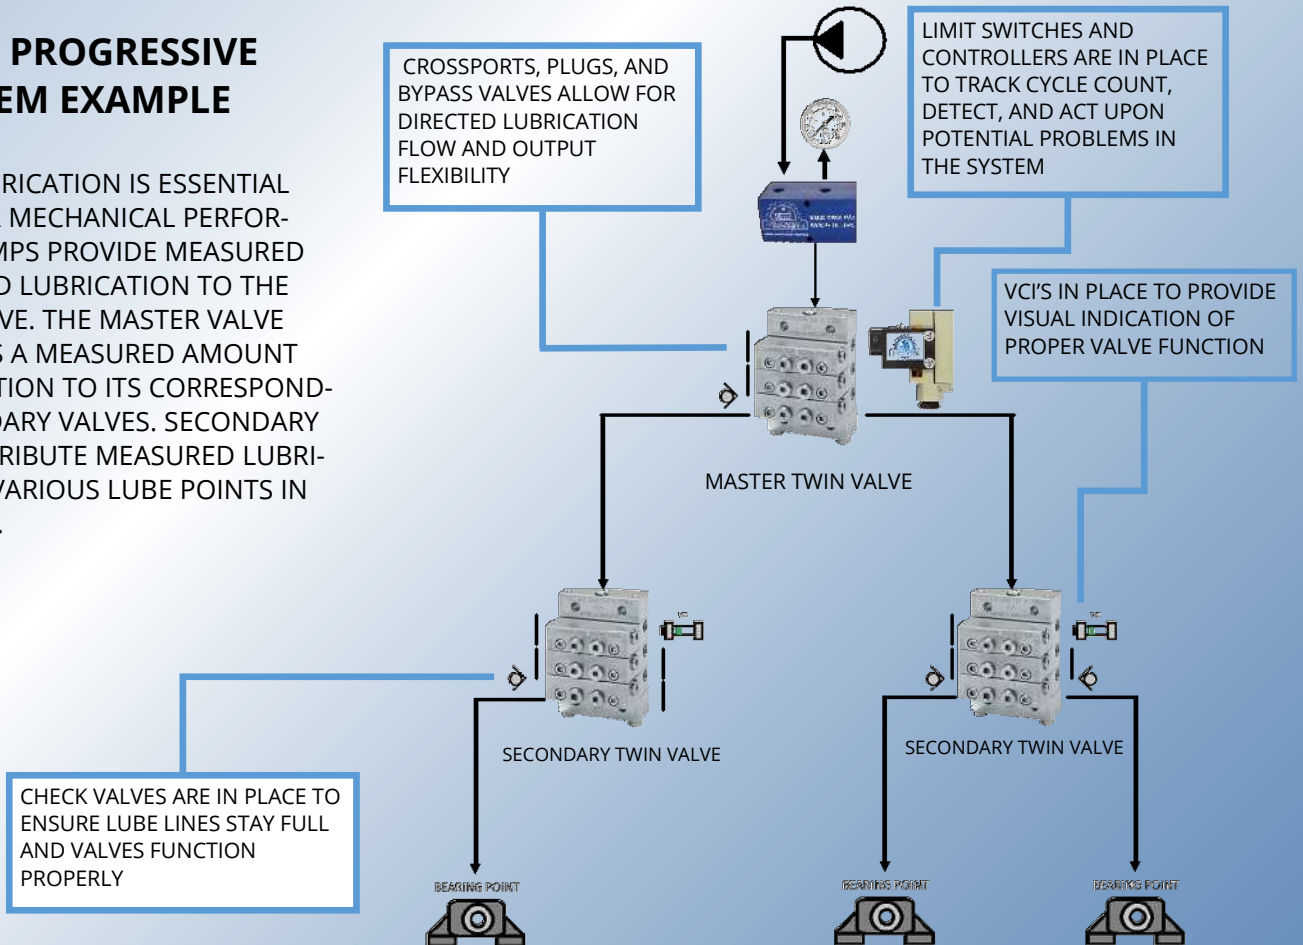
PROGRESSIVE
EM EXAMPLE

RICATION IS ESSENTIAL MECHANICAL PERFOR- MPS PROVIDE MEASURED D LUBRICATION TO THE VE. THE MASTER VALVE S A MEASURED AMOUNT TION TO ITS CORRESPOND- DARY VALVES. SECONDARY RIBUTE MEASURED LUBRI- VARIOUS LUBE POINTS IN .

CROSSPORTS, PLUGS, AND BYPASS VALVES ALLOW FOR DIRECTED LUBRICATION FLOW AND OUTPUT FLEXIBILITY

LIMIT SWITCHES AND CONTROLLERS ARE IN PLACE TO TRACK CYCLE COUNT, DETECT, AND ACT UPON POTENTIAL PROBLEMS IN THE SYSTEM

VCI'S IN PLACE TO PROVIDE VISUAL INDICATION OF PROPER VALVE FUNCTION

MASTER TWIN VALVE

SECONDARY TWIN VALVE

SECONDARY TWIN VALVE

CHECK VALVES ARE IN PLACE TO ENSURE LUBE LINES STAY FULL AND VALVES FUNCTION PROPERLY

BEARING POINT

BEARING POINT

BEARING POINT